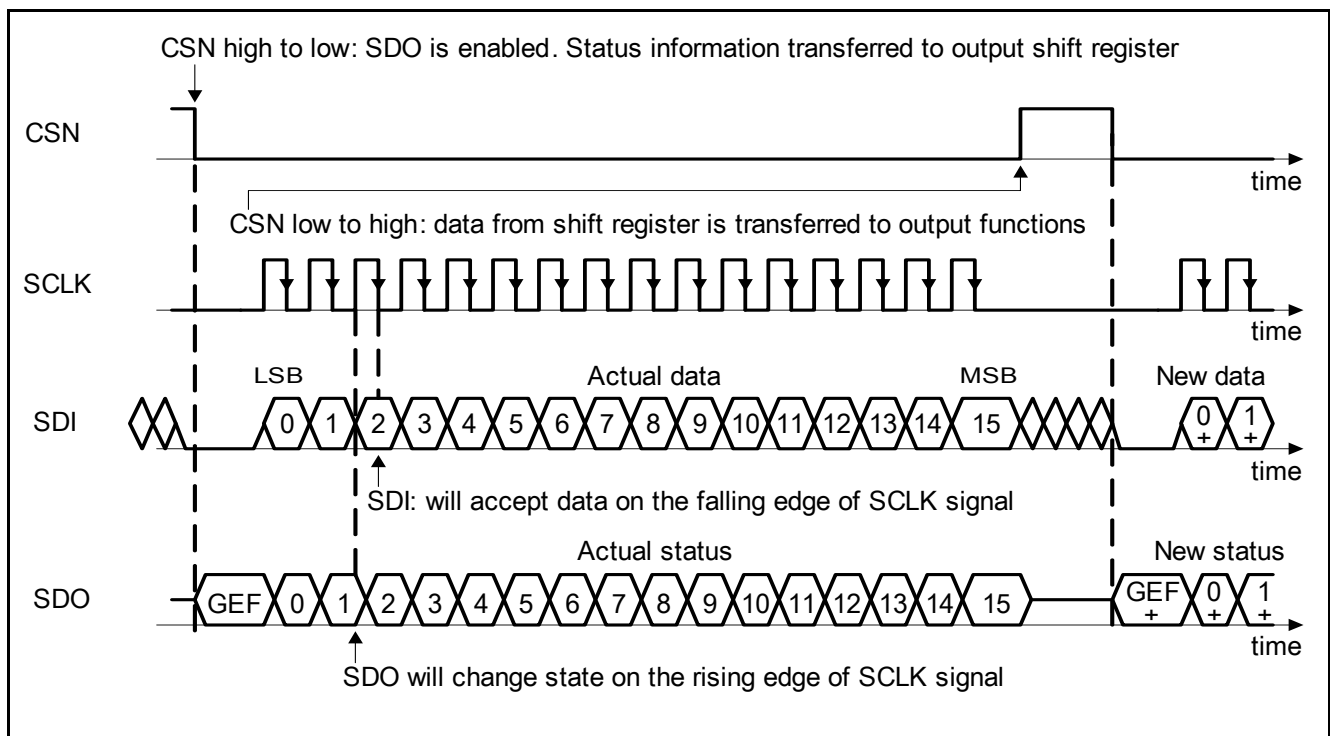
CSN high to low: SDO is enabled. Status information transferred to output shift register

CSN

time

CSN low to high: data from shift register is transferred to output functions

SCLK

time

LSB

Actual data

MSB

New data

SDI

0 1 2 3 4 5 6 7 8 9 10 11 12 13 14 15

0 + 1 +

time

SDI: will accept data on the falling edge of SCLK signal

Actual status

New status

SDO

GEF 0 1 2 3 4 5 6 7 8 9 10 11 12 13 14 15

GEF + 0 + 1 +

time

SDO will change state on the rising edge of SCLK signal